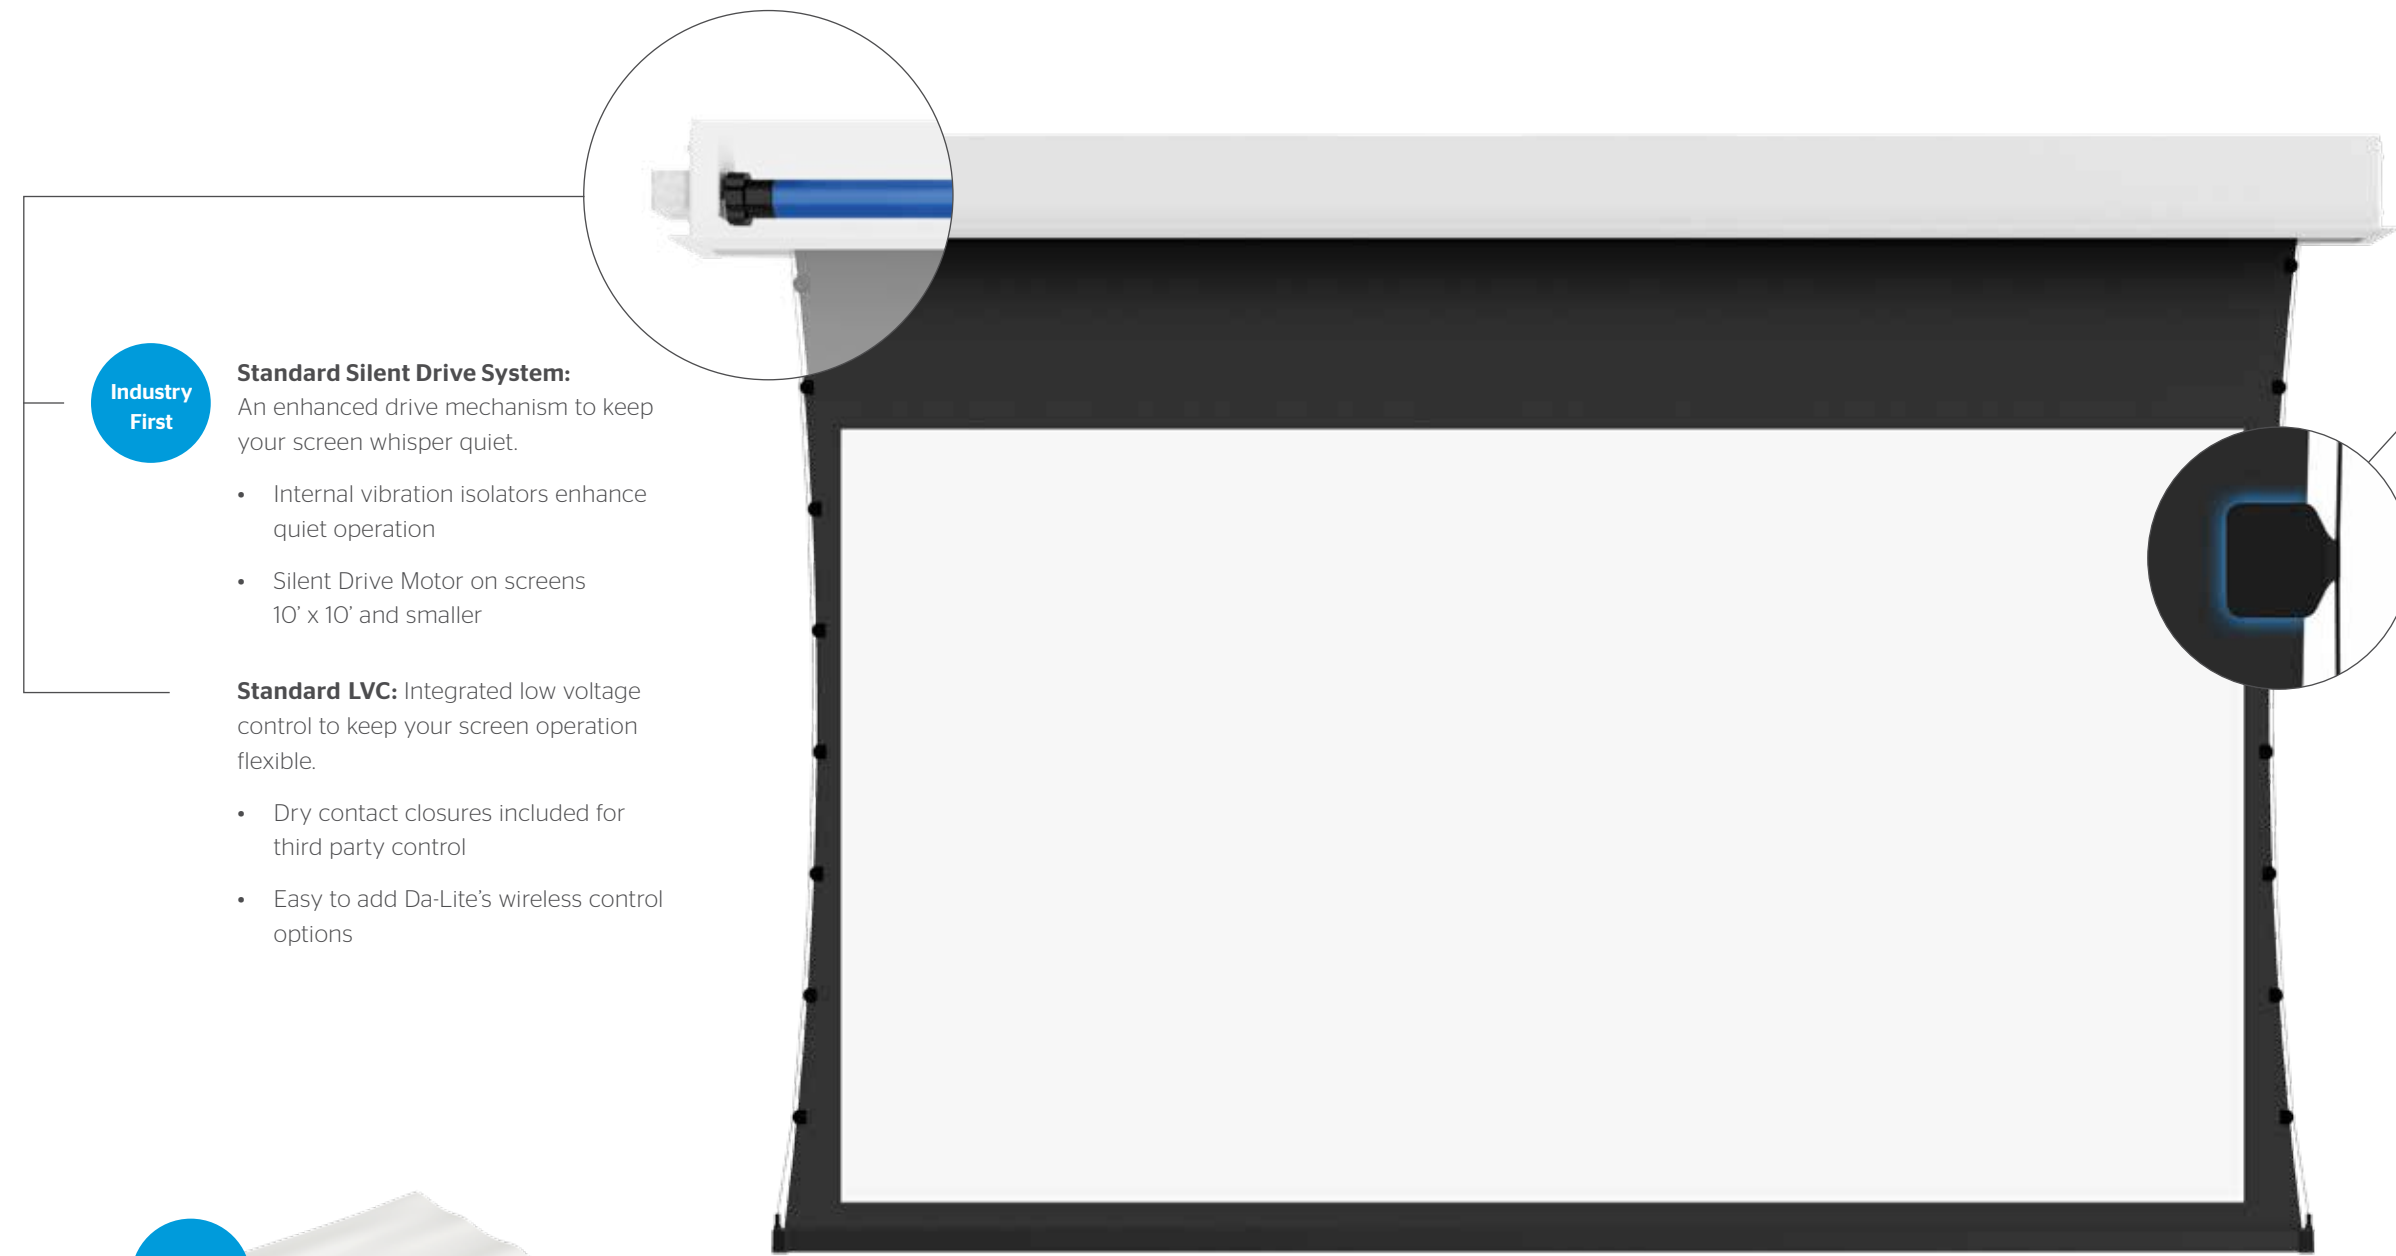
Industry First

**Standard Silent Drive System:** An enhanced drive mechanism to keep your screen whisper quiet.

- Internal vibration isolators enhance quiet operation
- Silent Drive Motor on screens 10' x 10' and smaller

**Standard LVC:** Integrated low voltage control to keep your screen operation flexible.

- Dry contact closures included for third party control
- Easy to add Da-Lite's wireless control options